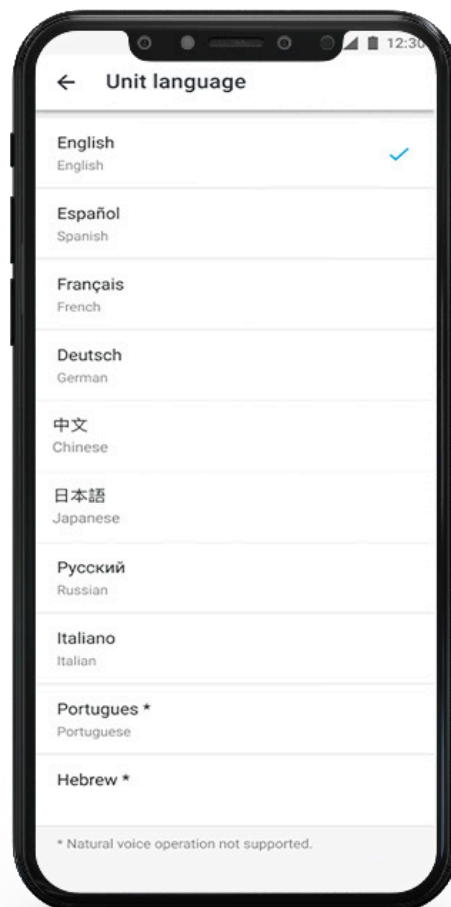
12:30

← Unit language

English
English

Español
Spanish

Français
French

Deutsch
German

中文
Chinese

日本語
Japanese

Русский
Russian

Italiano
Italian

Portugues *
Portuguese

Hebrew *

* Natural voice operation not supported.